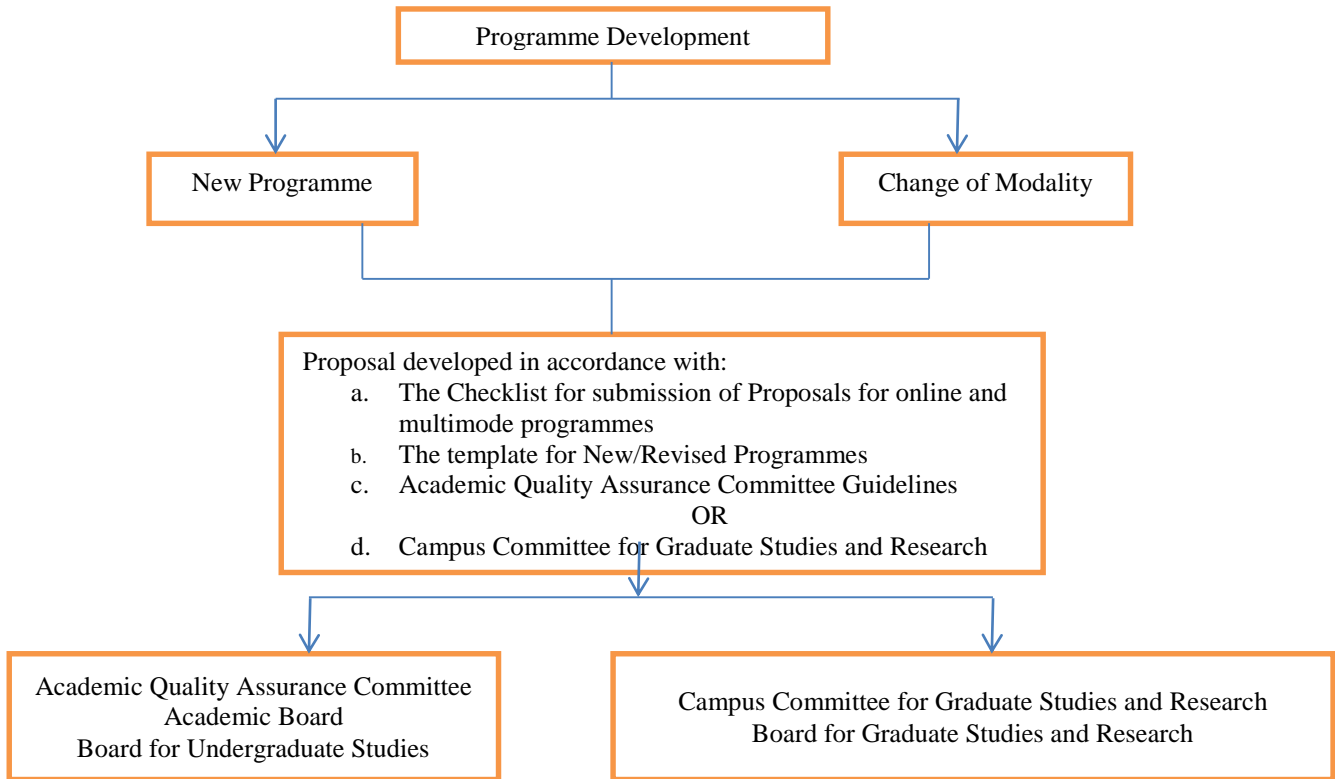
Programme Development

New Programme

Change of Modality

Proposal developed in accordance with:
a. The Checklist for submission of Proposals for online and multimode programmes
b. The template for New/Revised Programmes
c. Academic Quality Assurance Committee Guidelines
OR
d. Campus Committee for Graduate Studies and Research

Academic Quality Assurance Committee
Academic Board
Board for Undergraduate Studies

Campus Committee for Graduate Studies and Research
Board for Graduate Studies and Research